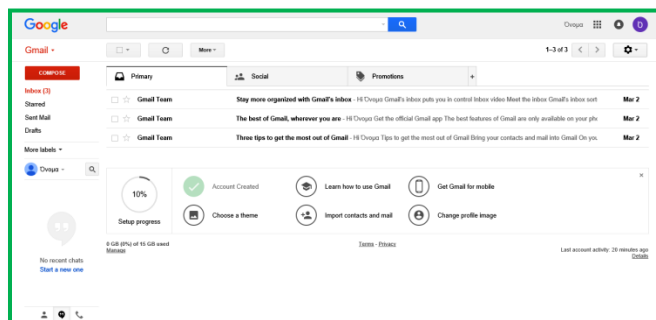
Google

Όνομα

D

Gmail

More

1–3 of 3

COMPOSE

Inbox (3)
Starred
Sent Mail
Drafts

More labels

Όνομα

Primary

Social

Promotions

+

Gmail Team | Stay more organized with Gmail's inbox - Hi Όνομα Gmail's inbox puts you in control Inbox video Meet the inbox Gmail's inbox sort | Mar 2

Gmail Team | The best of Gmail, wherever you are - Hi Όνομα Get the official Gmail app The best features of Gmail are only available on your pho | Mar 2

Gmail Team | Three tips to get the most out of Gmail - Hi Όνομα Tips to get the most out of Gmail Bring your contacts and mail into Gmail On you | Mar 2

10%

Setup progress

Account Created

Learn how to use Gmail

Get Gmail for mobile

Choose a theme

Import contacts and mail

Change profile image

×

No recent chats
Start a new one

0 GB (0%) of 15 GB used
Manage

Terms - Privacy

Last account activity: 26 minutes ago
Details